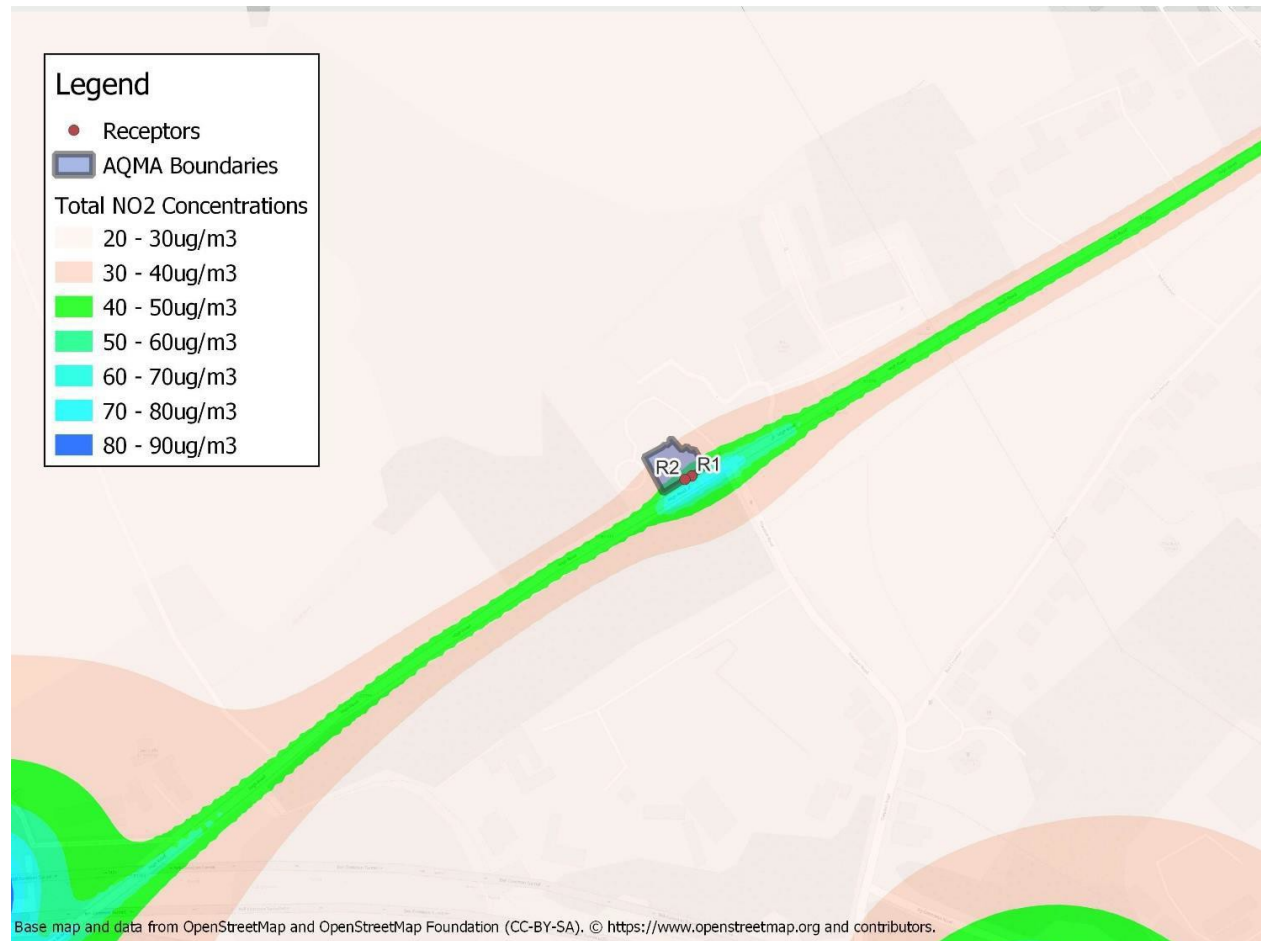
Legend
Receptors
AQMA Boundaries
Total NO2 Concentrations
20 - 30ug/m3
30 - 40ug/m3
40 - 50ug/m3
50 - 60ug/m3
60 - 70ug/m3
70 - 80ug/m3
80 - 90ug/m3

R2 R1

Base map and data from OpenStreetMap and OpenStreetMap Foundation (CC-BY-SA). © https://www.openstreetmap.org and contributors.